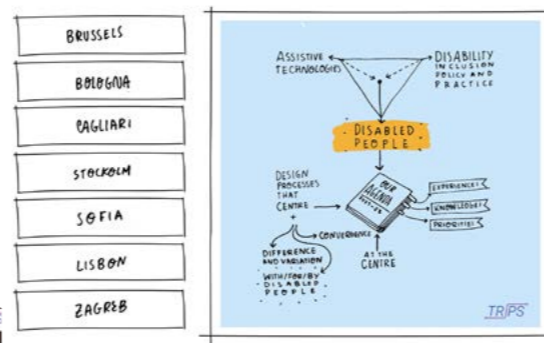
BRUSSELS

BOLOGNA

CAGLIARI

STOCKOLM

SOFIA

LISBON

ZAGREB

ASSISTIVE TECHNOLOGIES

DISABILITY INCLUSION POLICY AND PRACTICE

DISABLED PEOPLE

DESIGN PROCESSES THAT CENTRE

OUR AGENDA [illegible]

EXPERIENCES

KNOWLEDGES

PRIORITIES

CONVERGENCE

DIFFERENCE AND VARIATION

WITH/FOR/BY DISABLED PEOPLE

AT THE CENTRE

TRIPS